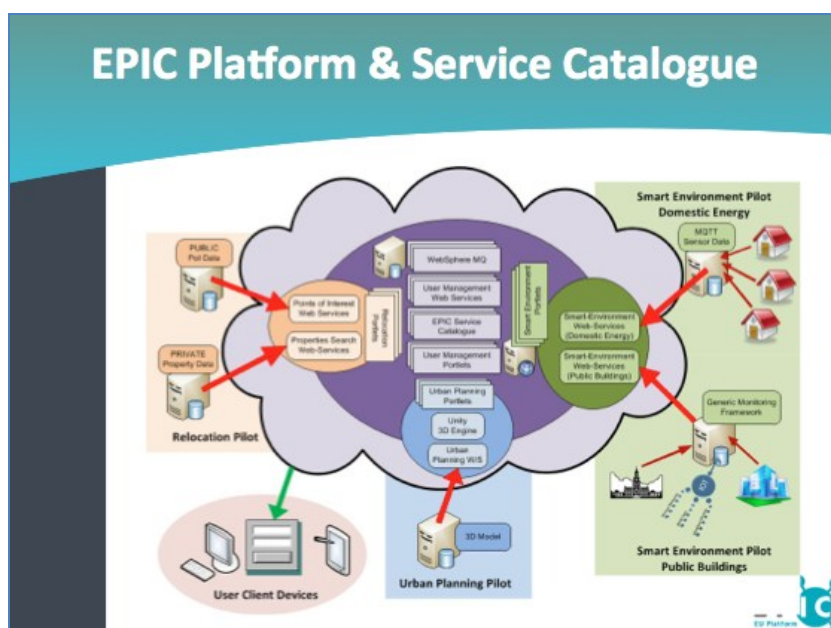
EPIC Platform & Service Catalogue

PUBLIC
PoI Data

PRIVATE
Property Data

Points of Interest Web Services

Properties Search Web-Services

Relocation Portlets

Relocation Pilot

WebSphere MQ

User Management Web Services

EPIC Service Catalogue

User Management Portlets

Smart Environment Portlets

Urban Planning Portlets

Unity 3D Engine

Urban Planning W/S

Smart Environment Pilot
Domestic Energy

MQTT Sensor Data

Smart-Environment Web-Services (Domestic Energy)

Smart-Environment Web-Services (Public Buildings)

Generic Monitoring Framework

3D Model

Urban Planning Pilot

User Client Devices

Smart Environment Pilot
Public Buildings

EU Platform